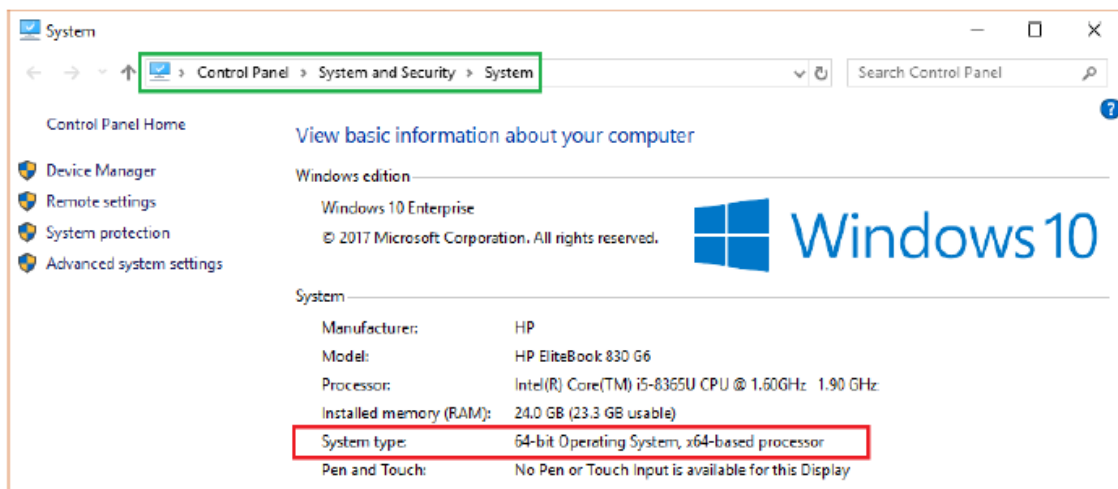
System

Control Panel > System and Security > System

Search Control Panel

?

Control Panel Home

Device Manager

Remote settings

System protection

Advanced system settings

View basic information about your computer

Windows edition

Windows 10 Enterprise

© 2017 Microsoft Corporation. All rights reserved.

Windows10

System

| | |
|---|---|
| Manufacturer: | HP |
| Model: | HP EliteBook 830 G6 |
| Processor: | Intel(R) Core(TM) i5-8365U CPU @ 1.60GHz 1.90 GHz |
| Installed memory (RAM): | 24.0 GB (23.3 GB usable) |
| System type: | 64-bit Operating System, x64-based processor |
| Pen and Touch: | No Pen or Touch Input is available for this Display |